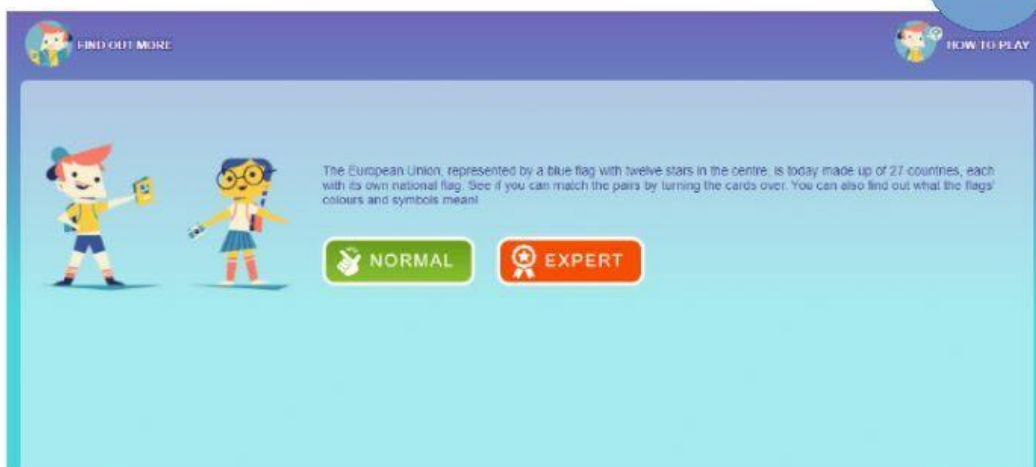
FIND OUT MORE

HOW TO PLAY

The European Union, represented by a blue flag with twelve stars in the centre, is today made up of 27 countries, each with its own national flag. See if you can match the pairs by turning the cards over. You can also find out what the flags' colours and symbols mean!

NORMAL

EXPERT